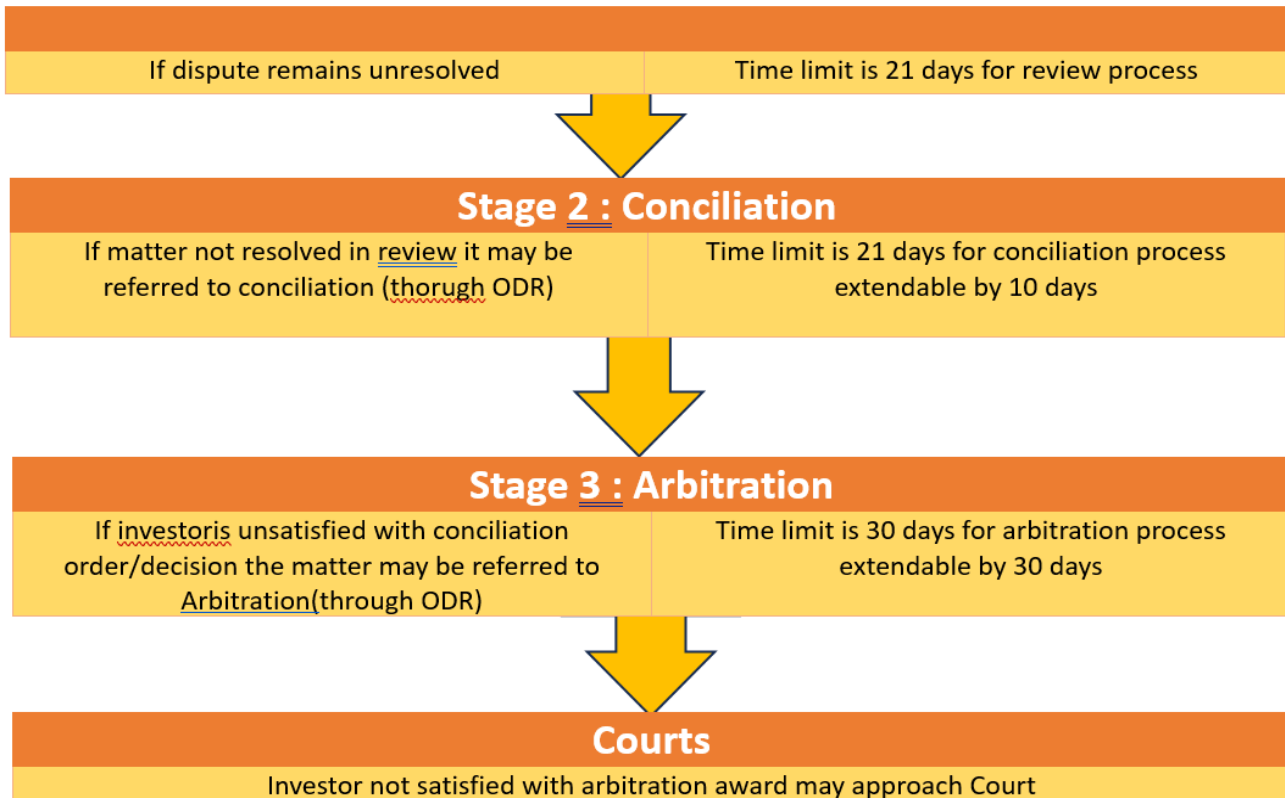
| If dispute remains unresolved | Time limit is 21 days for review process |
|---|---|

Stage 2 : Conciliation

| If matter not resolved in review it may be referred to conciliation (thorugh ODR) | Time limit is 21 days for conciliation process extendable by 10 days |
|---|---|

Stage 3 : Arbitration

| If investoris unsatisfied with conciliation order/decision the matter may be referred to Arbitration(through ODR) | Time limit is 30 days for arbitration process extendable by 30 days |
|---|---|

Courts

Investor not satisfied with arbitration award may approach Court